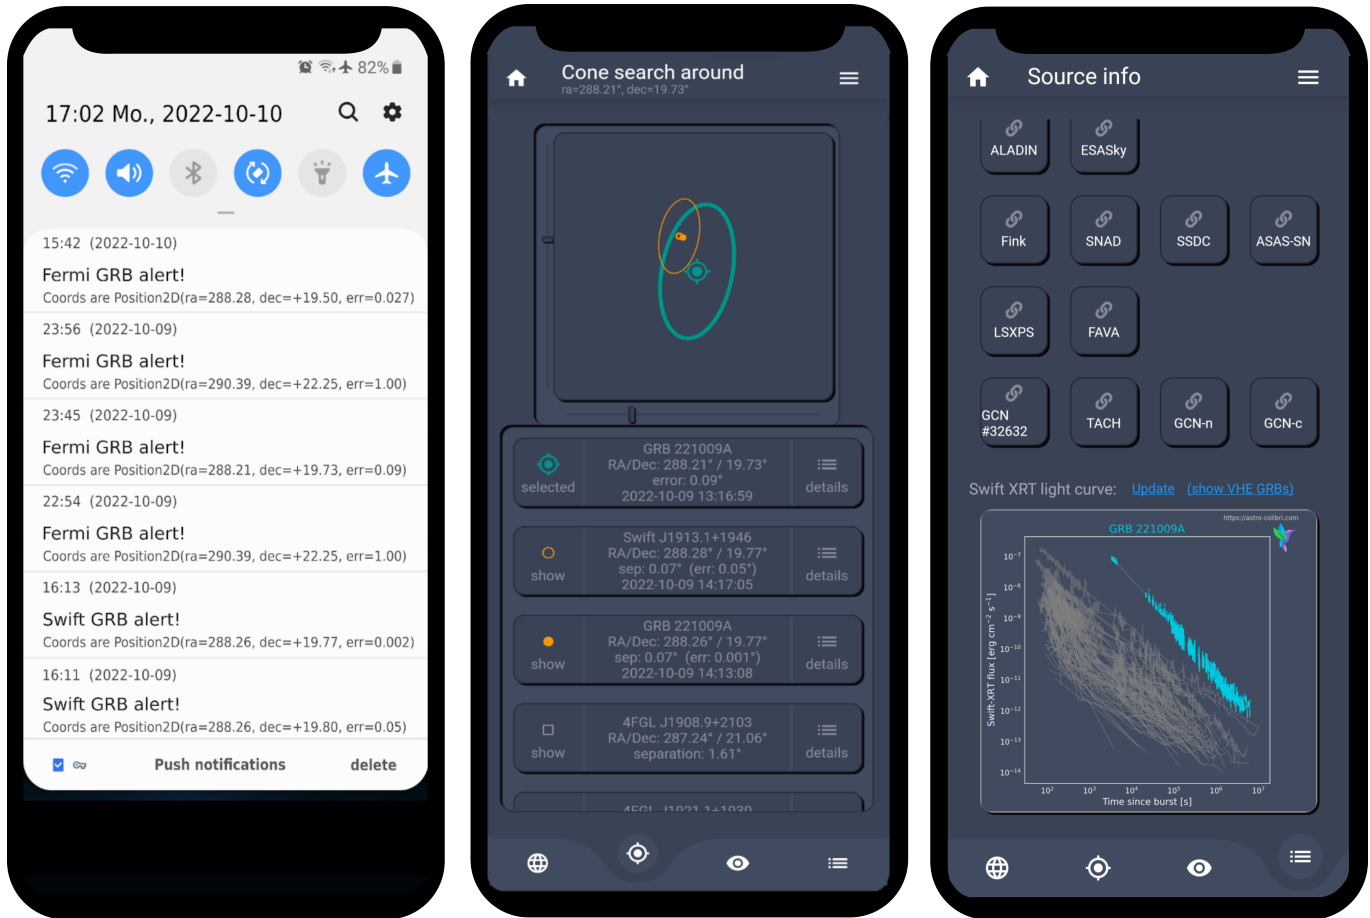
82%

17:02 Mo., 2022-10-10

15:42 (2022-10-10)
Fermi GRB alert!
Coords are Position2D(ra=288.28, dec=+19.50, err=0.027)

23:56 (2022-10-09)
Fermi GRB alert!
Coords are Position2D(ra=290.39, dec=+22.25, err=1.00)

23:45 (2022-10-09)
Fermi GRB alert!
Coords are Position2D(ra=288.21, dec=+19.73, err=0.09)

22:54 (2022-10-09)
Fermi GRB alert!
Coords are Position2D(ra=290.39, dec=+22.25, err=1.00)

16:13 (2022-10-09)
Swift GRB alert!
Coords are Position2D(ra=288.26, dec=+19.77, err=0.002)

16:11 (2022-10-09)
Swift GRB alert!
Coords are Position2D(ra=288.26, dec=+19.80, err=0.05)

Push notifications delete

Cone search around
ra=288.21°, dec=19.73°

selected
GRB 221009A
RA/Dec: 288.21° / 19.73°
error: 0.09°
2022-10-09 13:16:59
details

show
Swift J1913.1+1946
RA/Dec: 288.28° / 19.77°
sep: 0.07° (err: 0.05°)
2022-10-09 14:17:05
details

show
GRB 221009A
RA/Dec: 288.26° / 19.77°
sep: 0.07° (err: 0.001°)
2022-10-09 14:13:08
details

show
4FGL J1908.9+2103
RA/Dec: 287.24° / 21.06°
separation: 1.61°
details

4FGL J1921.1+1930

Source info

ALADIN
ESASky
Fink
SNAD
SSDC
ASAS-SN
LSXPS
FAVA
GCN #32632
TACH
GCN-n
GCN-c

Swift XRT light curve: Update (show VHE GRBs)

https://astro-colibri.com
GRB 221009A
Swift-XRT flux [erg cm$^{-2}$ s$^{-1}$]
$10^{-7}$
$10^{-8}$
$10^{-9}$
$10^{-10}$
$10^{-11}$
$10^{-12}$
$10^{-13}$
$10^{-14}$
$10^{2}$
$10^{3}$
$10^{4}$
$10^{5}$
$10^{6}$
$10^{7}$
Time since burst [s]